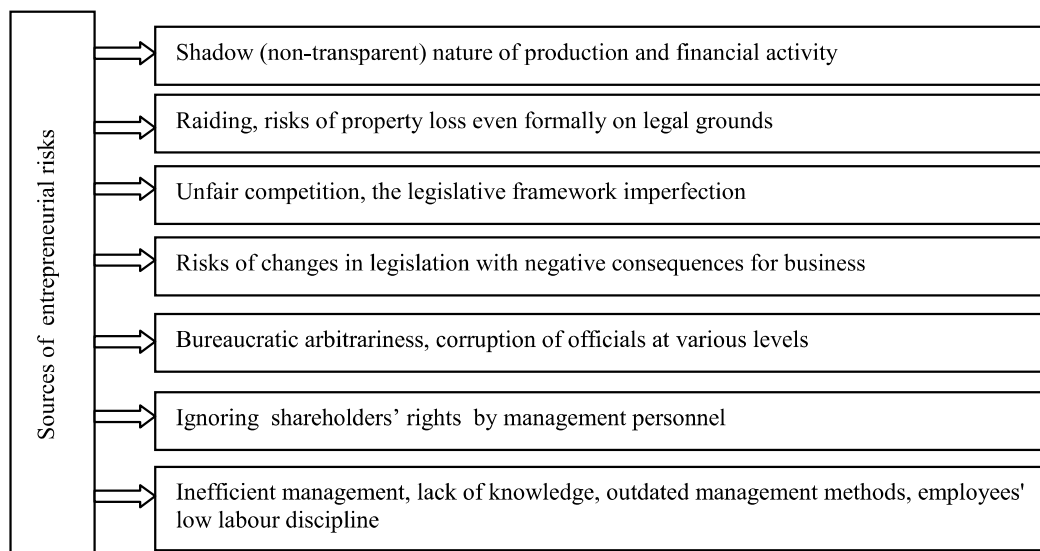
Sources of entrepreneurial risks

Shadow (non-transparent) nature of production and financial activity

Raiding, risks of property loss even formally on legal grounds

Unfair competition, the legislative framework imperfection

Risks of changes in legislation with negative consequences for business

Bureaucratic arbitrariness, corruption of officials at various levels

Ignoring shareholders' rights by management personnel

Inefficient management, lack of knowledge, outdated management methods, employees' low labour discipline